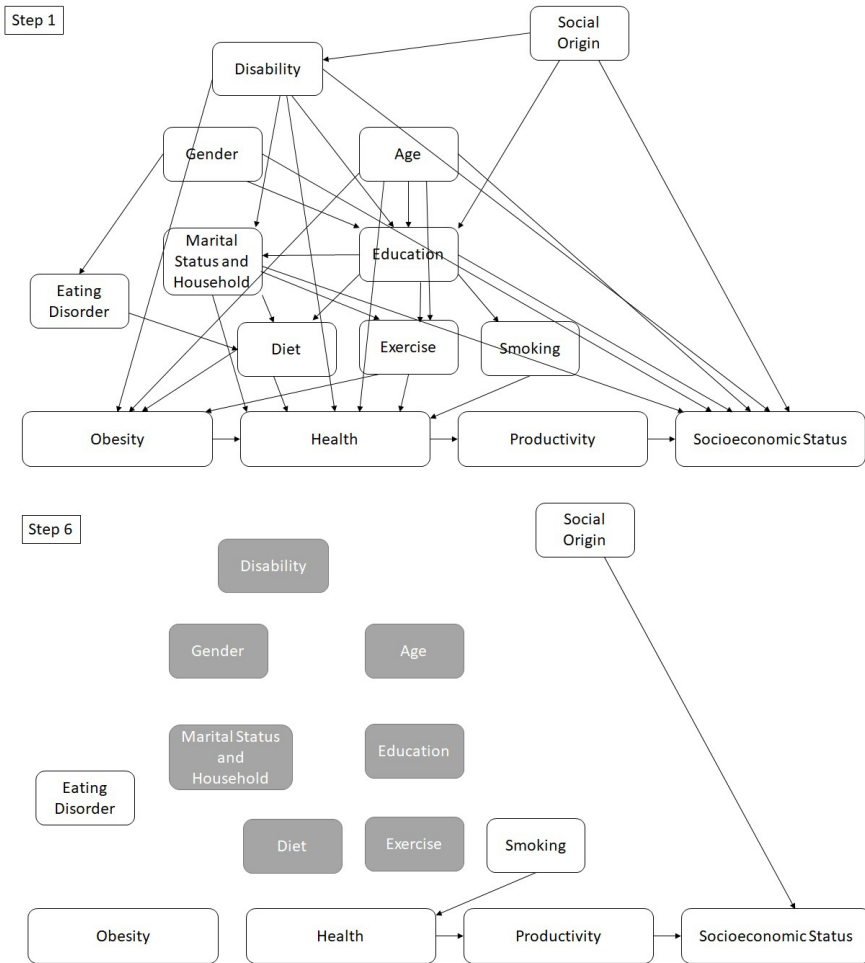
Step 1

Social Origin

Disability

Gender

Age

Marital Status and Household

Education

Eating Disorder

Diet

Exercise

Smoking

Obesity

Health

Productivity

Socioeconomic Status

Step 6

Social Origin

Disability

Gender

Age

Marital Status and Household

Education

Eating Disorder

Diet

Exercise

Smoking

Obesity

Health

Productivity

Socioeconomic Status